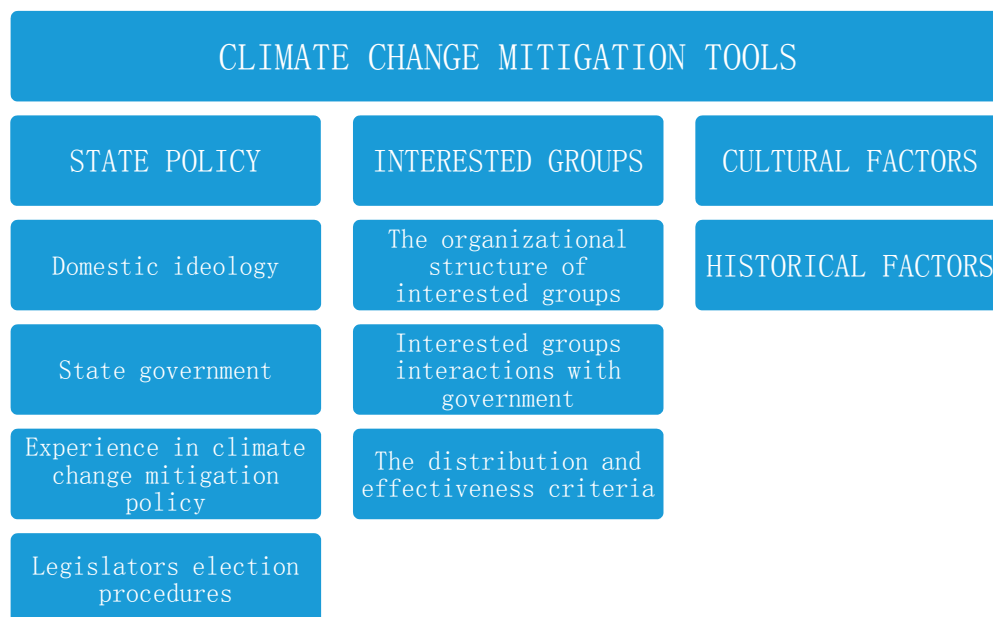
CLIMATE CHANGE MITIGATION TOOLS

STATE POLICY

Domestic ideology

State government

Experience in climate change mitigation policy

Legislators election procedures

INTERESTED GROUPS

The organizational structure of interested groups

Interested groups interactions with government

The distribution and effectiveness criteria

CULTURAL FACTORS

HISTORICAL FACTORS